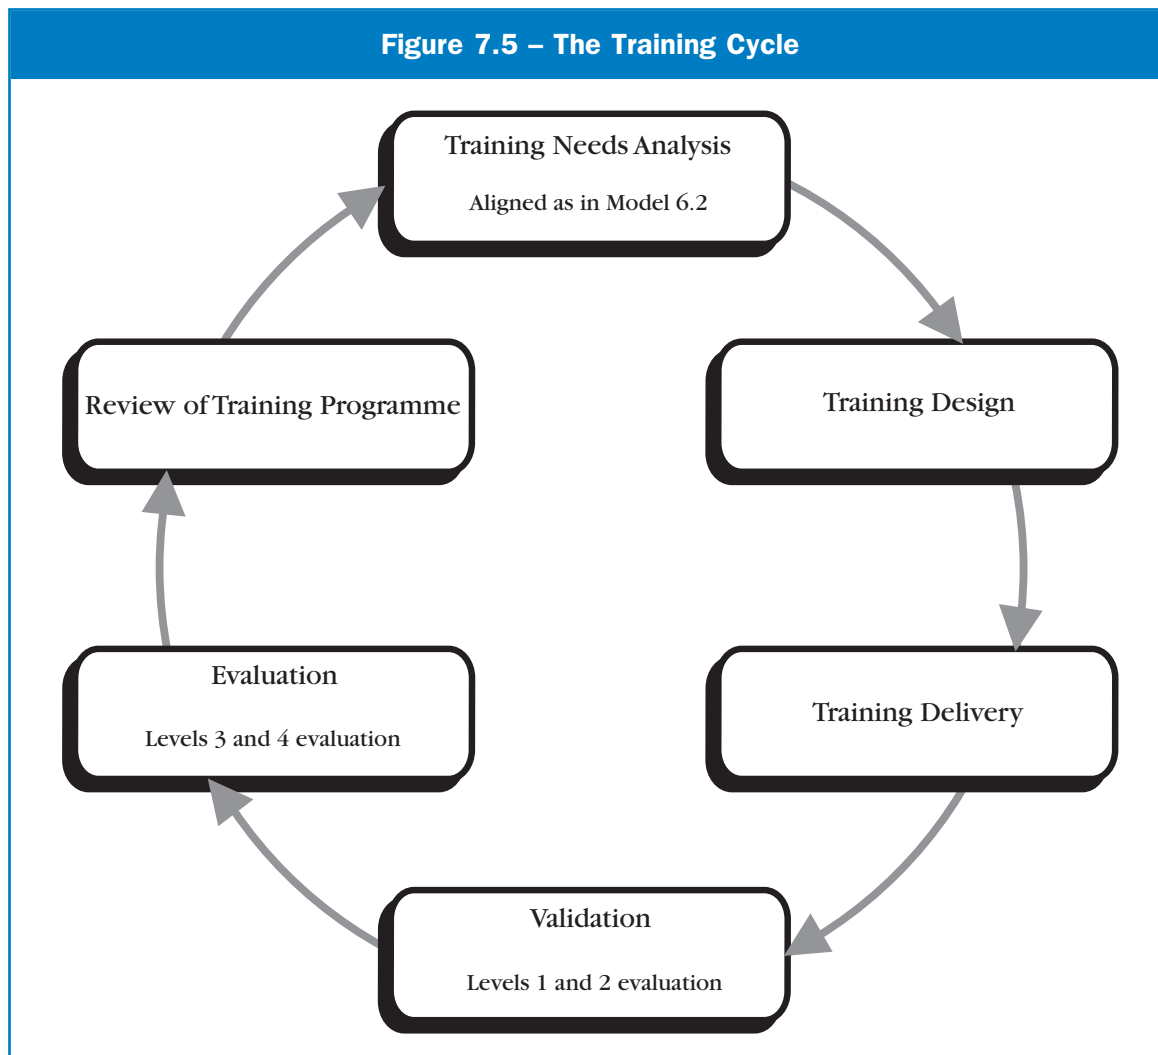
Figure 7.5 – The Training Cycle

Training Needs Analysis

Aligned as in Model 6.2

Training Design

Training Delivery

Validation

Levels 1 and 2 evaluation

Evaluation

Levels 3 and 4 evaluation

Review of Training Programme